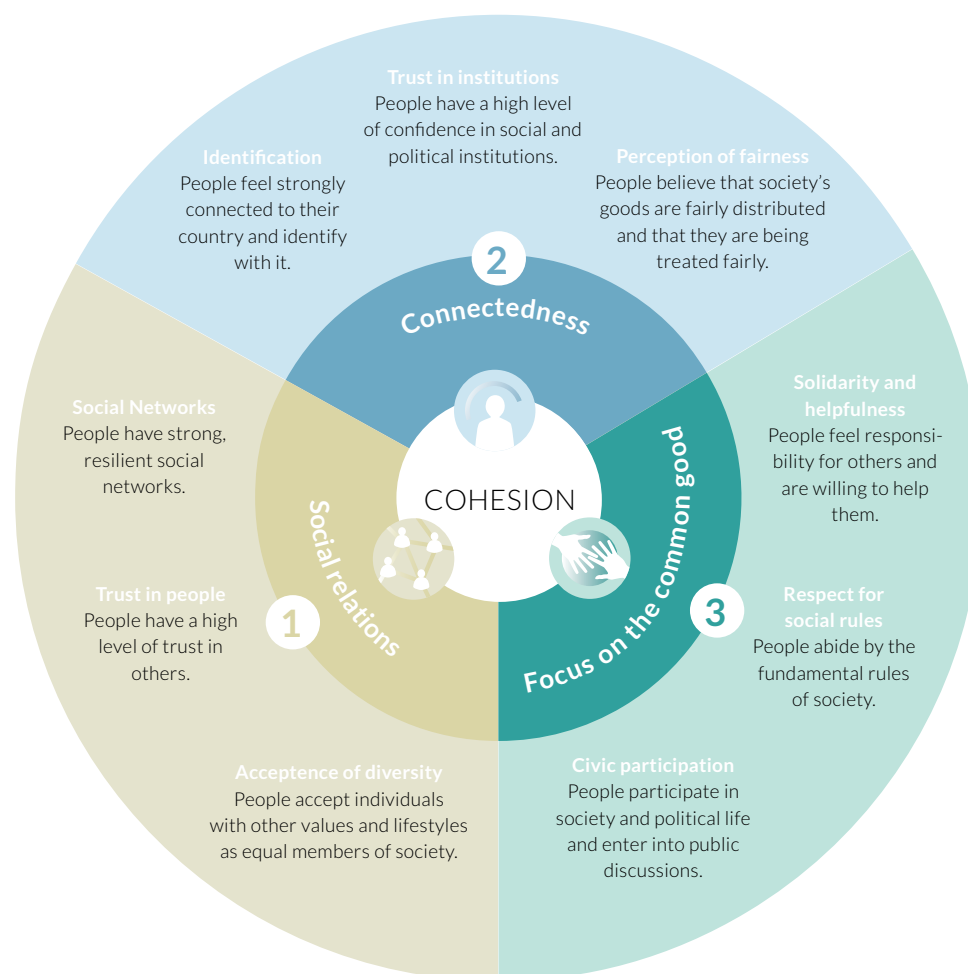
Trust in institutions
People have a high level of confidence in social and political institutions.

Identification
People feel strongly connected to their country and identify with it.

Perception of fairness
People believe that society's goods are fairly distributed and that they are being treated fairly.

2
Connectedness

Social Networks
People have strong, resilient social networks.

Solidarity and helpfulness
People feel responsibility for others and are willing to help them.

COHESION

Social relations

Focus on the common good

Trust in people
People have a high level of trust in others.

1

3

Respect for social rules
People abide by the fundamental rules of society.

Acceptence of diversity
People accept individuals with other values and lifestyles as equal members of society.

Civic participation
People participate in society and political life and enter into public discussions.